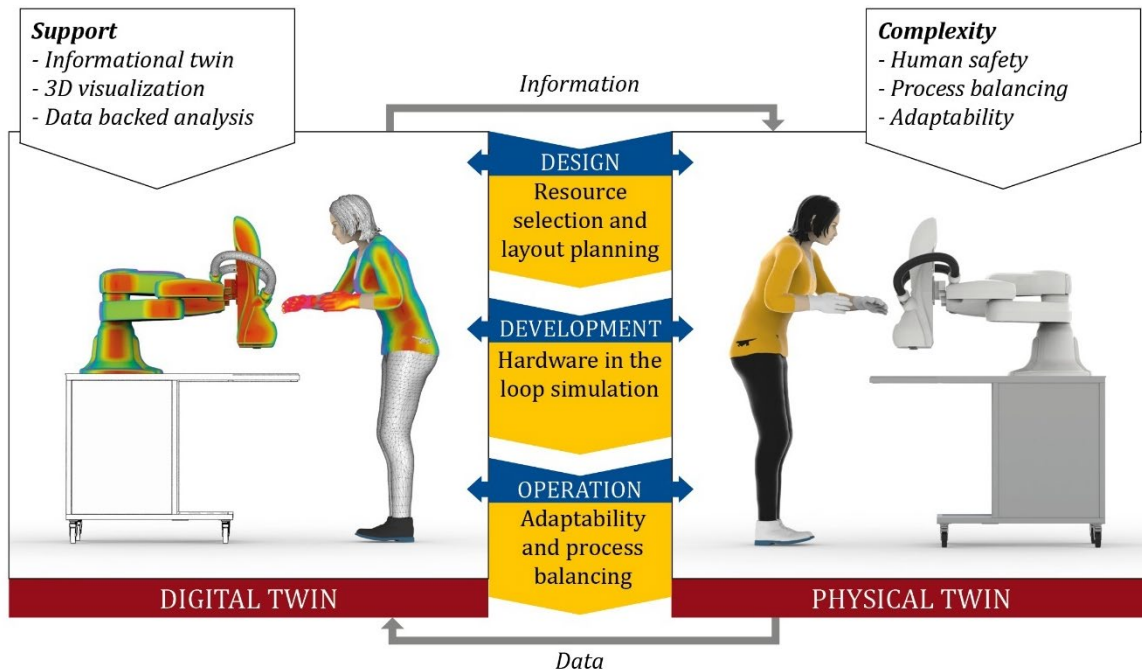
**Support**
- Informational twin
- 3D visualization
- Data backed analysis

Information

**Complexity**
- Human safety
- Process balancing
- Adaptability

DESIGN
Resource selection and layout planning

DEVELOPMENT
Hardware in the loop simulation

OPERATION
Adaptability and process balancing

DIGITAL TWIN

PHYSICAL TWIN

Data